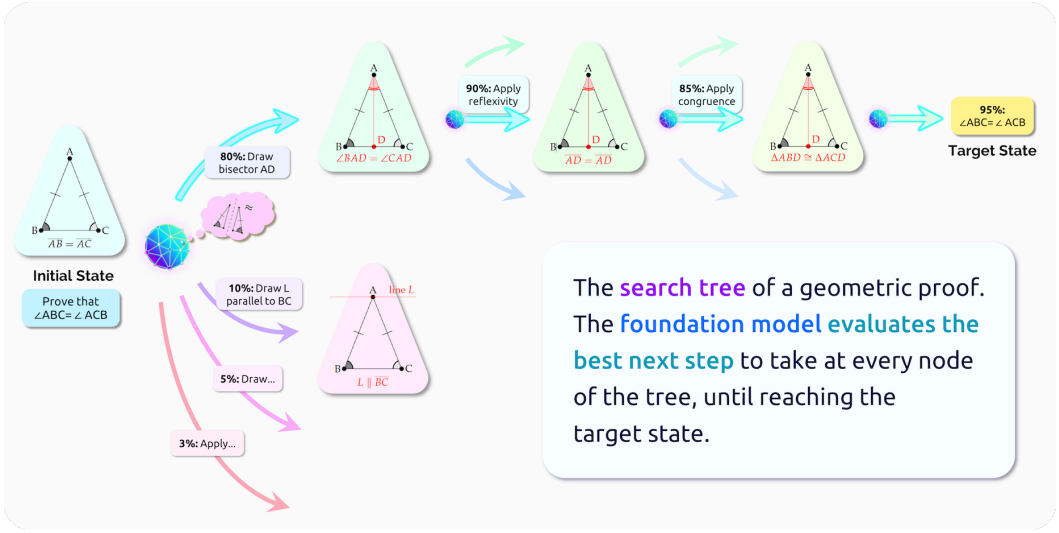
A

B C

$\overline{AB} = \overline{AC}$

Initial State

Prove that ∠ABC= ∠ ACB

80%: Draw bisector AD

A

B D C

$\angle BAD = \angle CAD$

90%: Apply reflexivity

A

B D C

$\overline{AD} = \overline{AD}$

85%: Apply congruence

A

B D C

$\Delta ABD \cong \Delta ACD$

95%: ∠ABC= ∠ ACB

Target State

10%: Draw L parallel to BC

A line L

B C

$L \parallel \overline{BC}$

5%: Draw...

3%: Apply...

The search tree of a geometric proof. The foundation model evaluates the best next step to take at every node of the tree, until reaching the target state.